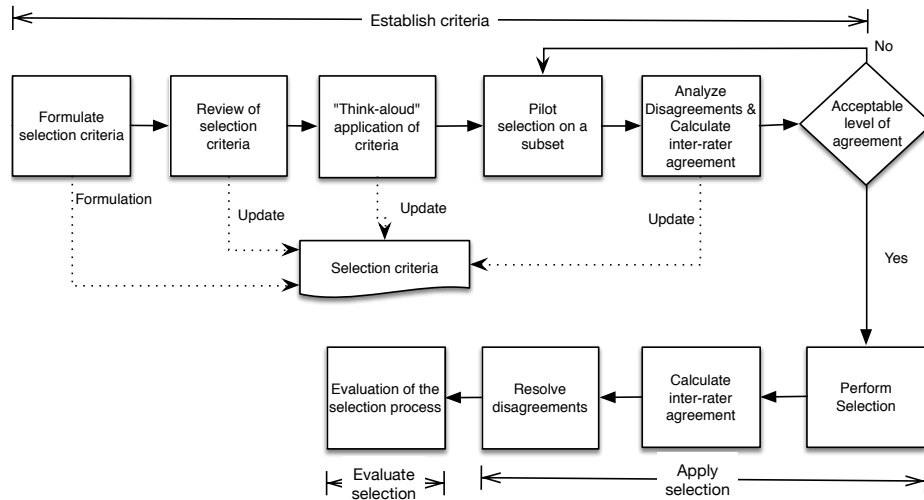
Establish criteria

No

Formulate selection criteria

Review of selection criteria

"Think-aloud" application of criteria

Pilot selection on a subset

Analyze Disagreements & Calculate inter-rater agreement

Acceptable level of agreement

Formulation

Update

Update

Update

Selection criteria

Yes

Evaluation of the selection process

Resolve disagreements

Calculate inter-rater agreement

Perform Selection

Evaluate selection

Apply selection